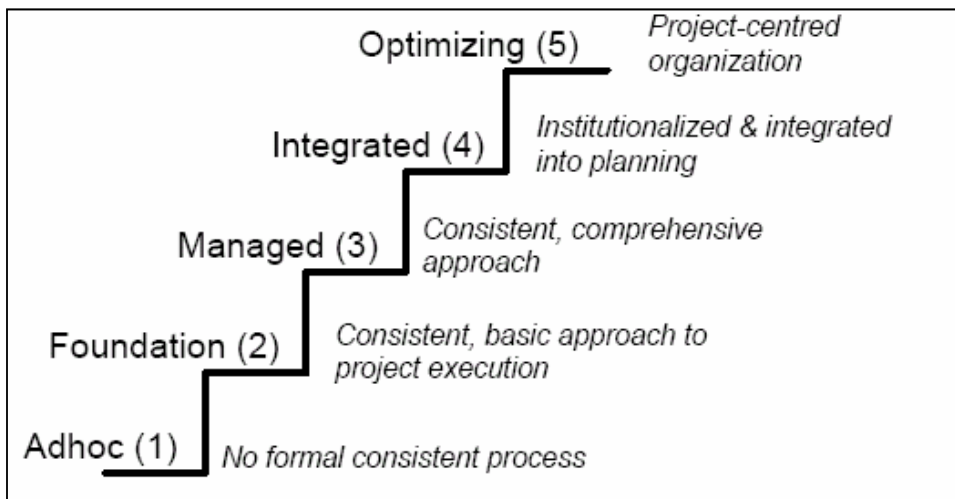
Optimizing (5)
Project-centred organization

Integrated (4)
Institutionalized & integrated into planning

Managed (3)
Consistent, comprehensive approach

Foundation (2)
Consistent, basic approach to project execution

Adhoc (1)
No formal consistent process